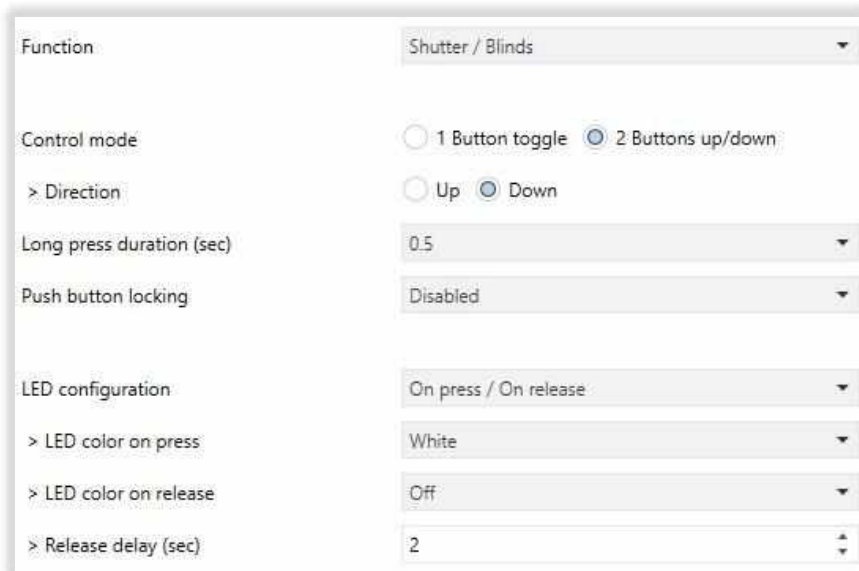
Function
Shutter / Blinds

Control mode
1 Button toggle
2 Buttons up/down

> Direction
Up
Down

Long press duration (sec)
0.5

Push button locking
Disabled

LED configuration
On press / On release

> LED color on press
White

> LED color on release
Off

> Release delay (sec)
2